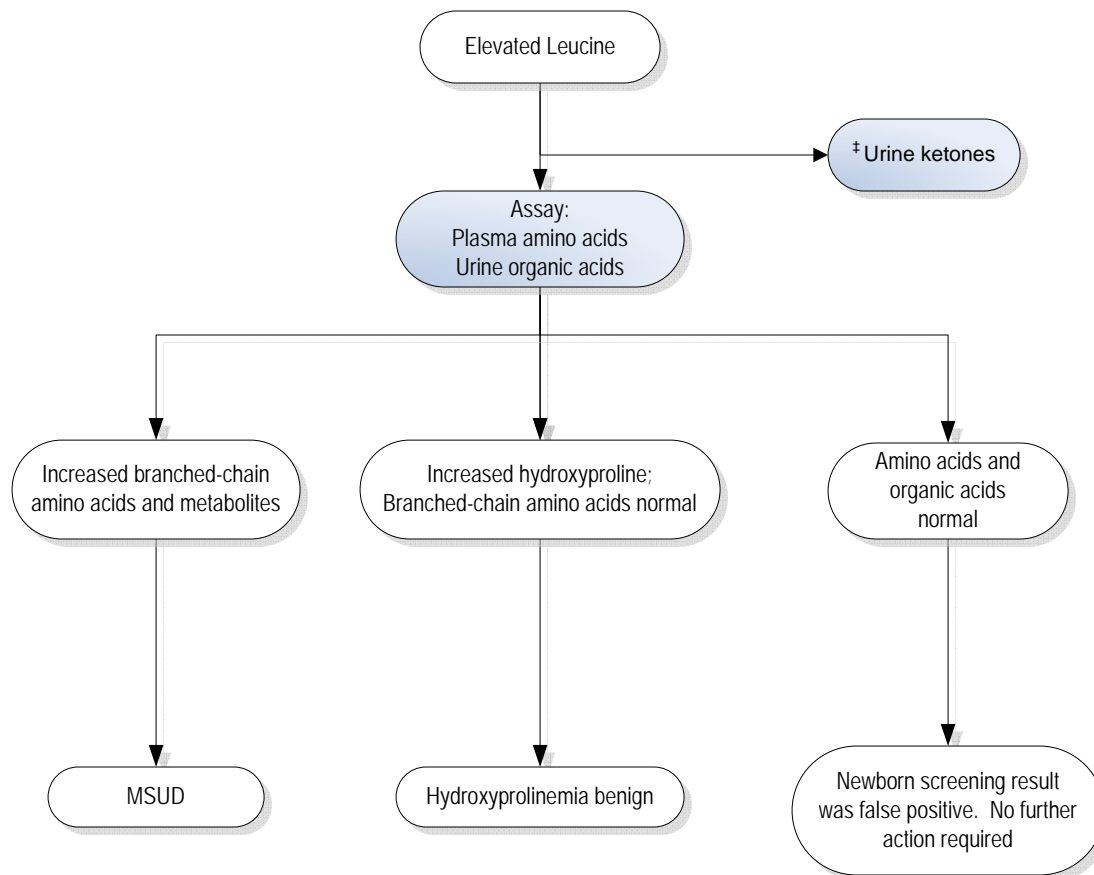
Elevated Leucine

‡ Urine ketones

Assay:
Plasma amino acids
Urine organic acids

Increased branched-chain amino acids and metabolites

Increased hydroxyproline; Branched-chain amino acids normal

Amino acids and organic acids normal

MSUD

Hydroxyprolinemia benign

Newborn screening result was false positive. No further action required